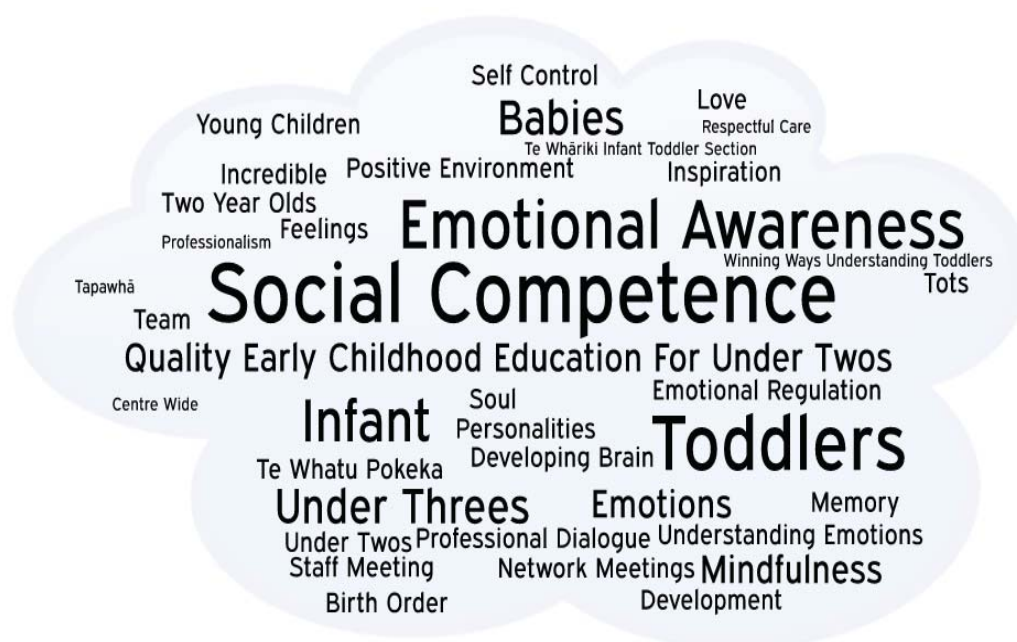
Self Control
Young Children
Babies
Love
Respectful Care
Te Whāriki Infant Toddler Section
Incredible
Positive Environment
Inspiration
Two Year Olds
Professionalism
Feelings
Emotional Awareness
Winning Ways Understanding Toddlers
Tapawhā
Social Competence
Tots
Team
Quality Early Childhood Education For Under Twos
Emotional Regulation
Centre Wide
Infant
Soul
Personalities
Toddlers
Developing Brain
Te Whatu Pokeka
Under Threes
Emotions
Memory
Under Twos
Professional Dialogue
Understanding Emotions
Staff Meeting
Network Meetings
Mindfulness
Birth Order
Development